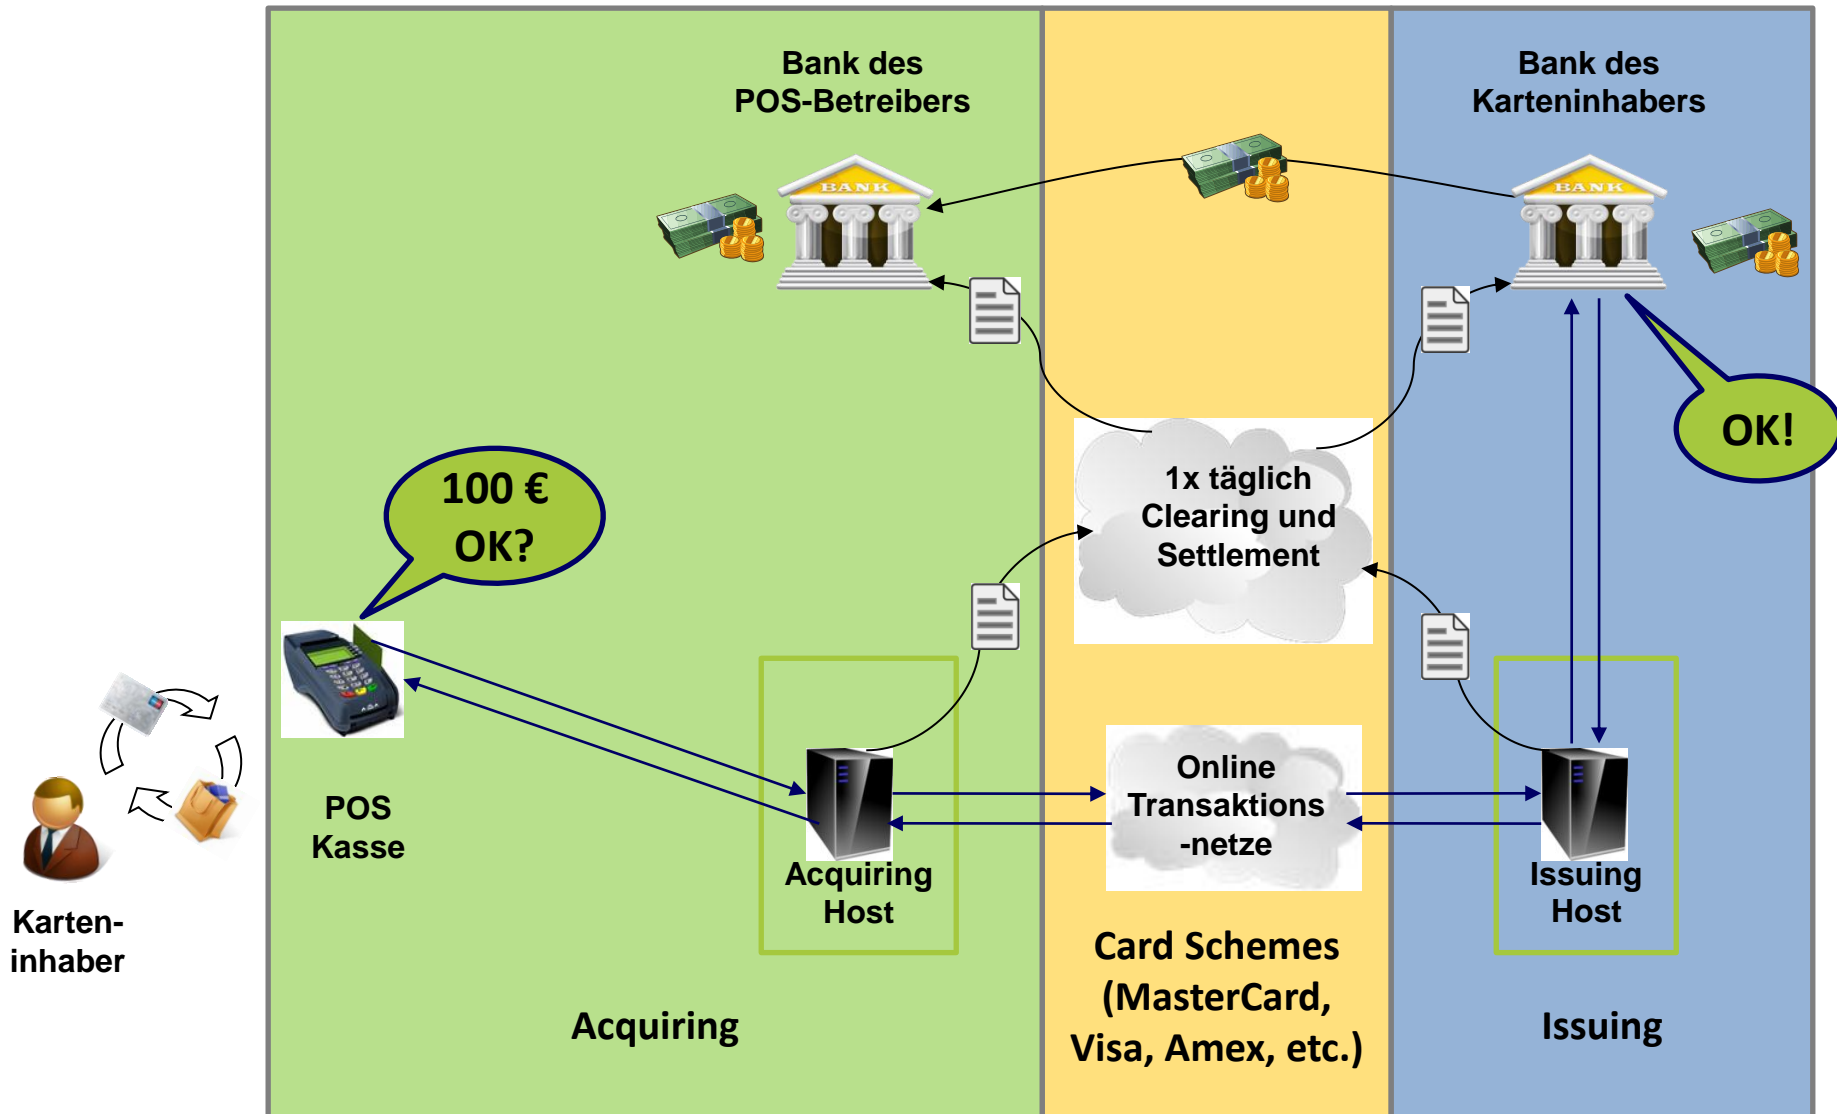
Bank des POS-Betreibers

Bank des Karteninhabers

BANK

BANK

OK!

1x täglich Clearing und Settlement

100 € OK?

POS Kasse

Karten-inhaber

Acquiring Host

Online Transaktions -netze

Issuing Host

Card Schemes (MasterCard, Visa, Amex, etc.)

Acquiring

Issuing